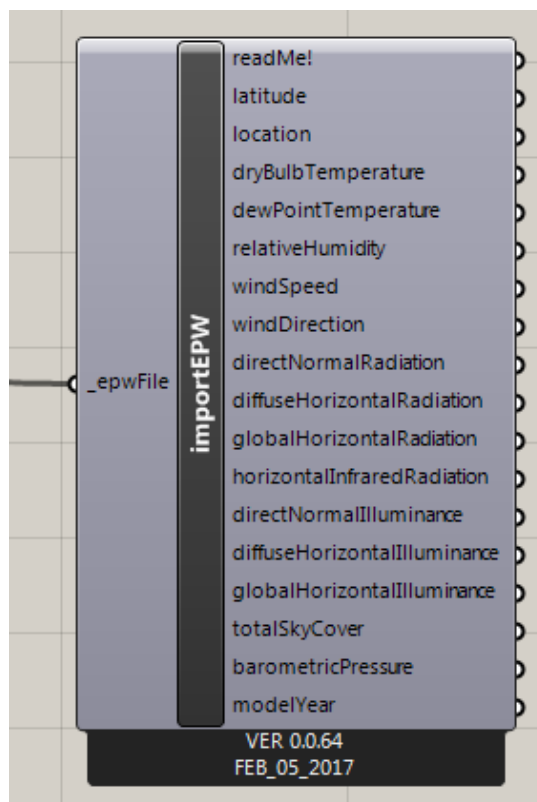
_epwFile

importEPW

readMe!
latitude
location
dryBulbTemperature
dewPointTemperature
relativeHumidity
windSpeed
windDirection
directNormalRadiation
diffuseHorizontalRadiation
globalHorizontalRadiation
horizontalInfraredRadiation
directNormalIlluminance
diffuseHorizontalIlluminance
globalHorizontalIlluminance
totalSkyCover
barometricPressure
modelYear

VER 0.0.64
FEB_05_2017